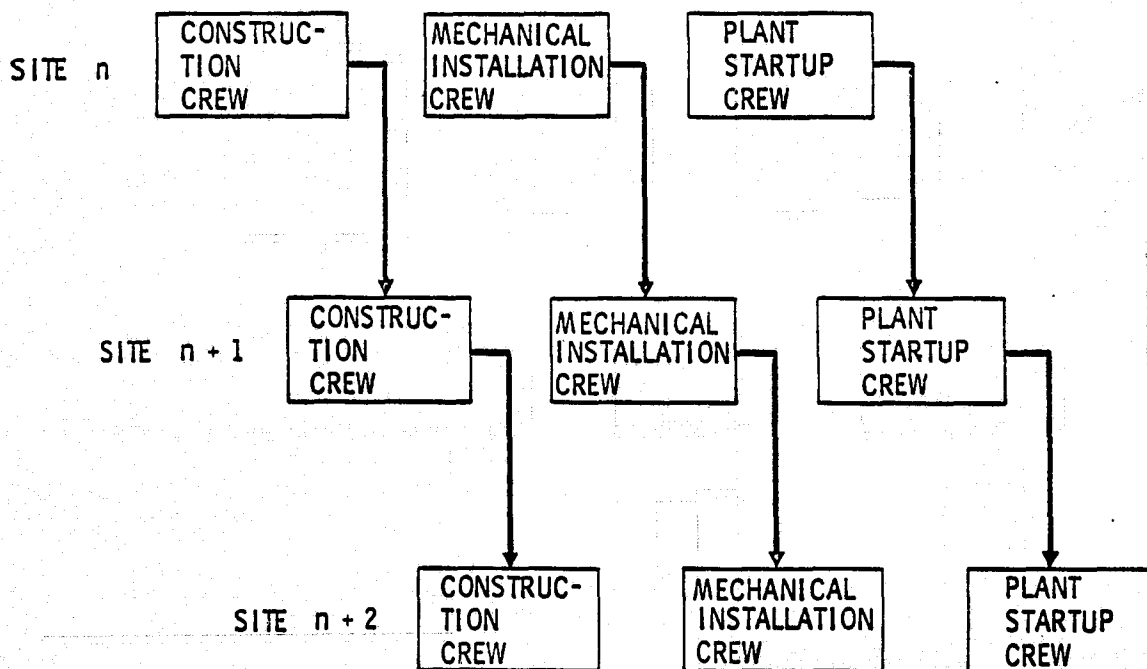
SITE n

CONSTRUCTION CREW

MECHANICAL INSTALLATION CREW

PLANT STARTUP CREW

SITE n + 1

CONSTRUCTION CREW

MECHANICAL INSTALLATION CREW

PLANT STARTUP CREW

SITE n + 2

CONSTRUCTION CREW

MECHANICAL INSTALLATION CREW

PLANT STARTUP CREW